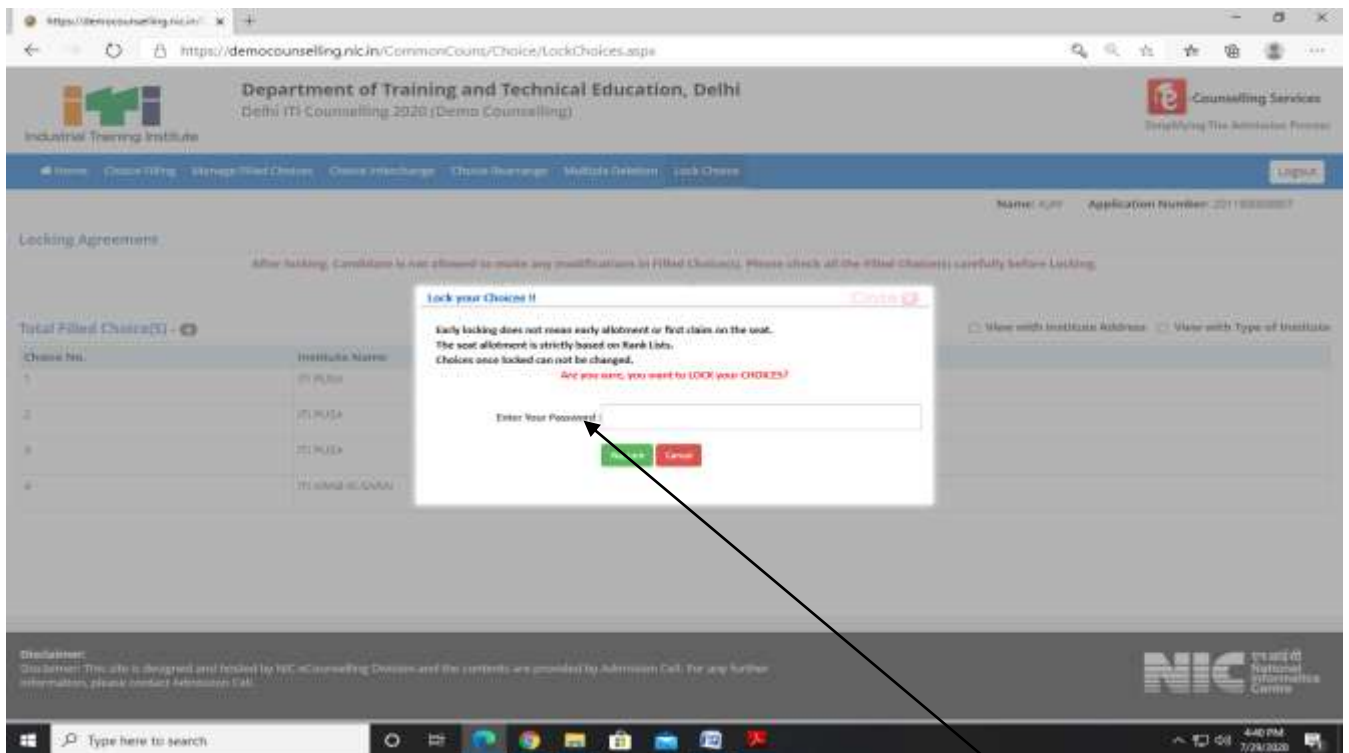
https://democounselling.nic.in/

https://democounselling.nic.in/CommonCouns/Choice/LockChoices.aspx

iti
Industrial Training Institute

Department of Training and Technical Education, Delhi
Delhi ITI Counselling 2020 (Demo Counselling)

Counselling Services
Simplifying The Admission Process

Home Choice Filling Manage Filled Choices Choice Interchange Choice Rearrange Multiple Deletion Lock Choice

Logout

Name: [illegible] Application Number: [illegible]

Locking Agreement

After locking, Candidate is not allowed to make any modifications in Filled Choice(s). Please check all the Filled Choice(s) carefully before Locking.

Total Filled Choice(S) - 4

View with Institute Address View with Type of Institute

| Choice No. | Institute Name |
|---|---|
| 1 | ITI PUSA |
| 2 | ITI PUSA |
| 3 | ITI PUSA |
| 4 | ITI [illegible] |

Lock your Choices !!

Close

Early locking does not mean early allotment or first claim on the seat.
The seat allotment is strictly based on Rank Lists.
Choices once locked can not be changed.
Are you sure, you want to LOCK your CHOICES?

Enter Your Password :

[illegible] Cancel

Disclaimer:
Disclaimer: This site is designed and hosted by NIC eCounselling Division and the contents are provided by Admission Cell. For any further information, please contact Admission Cell.

NIC National Informatics Centre

Type here to search

4:40 PM
7/29/2020